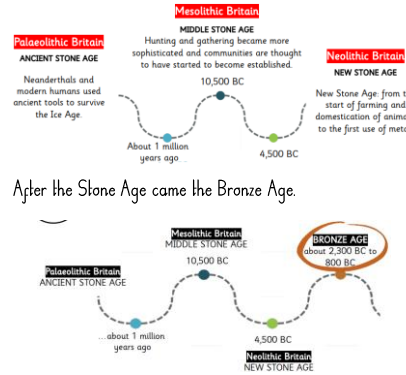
Mesolithic Britain
MIDDLE STONE AGE
Hunting and gathering became more sophisticated and communities are thought to have started to become established.

Palaeolithic Britain
ANCIENT STONE AGE
Neanderthals and modern humans used ancient tools to survive the Ice Age.

Neolithic Britain
NEW STONE AGE
New Stone Age: from t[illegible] start of farming and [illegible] domestication of anim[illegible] to the first use of met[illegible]

10,500 BC
About 1 million years ago
4,500 BC

After the Stone Age came the Bronze Age.

Mesolithic Britain
MIDDLE STONE AGE
10,500 BC
BRONZE AGE
about 2,300 BC to 800 BC
Palaeolithic Britain
ANCIENT STONE AGE
...about 1 million years ago
4,500 BC
Neolithic Britain
NEW STONE AGE